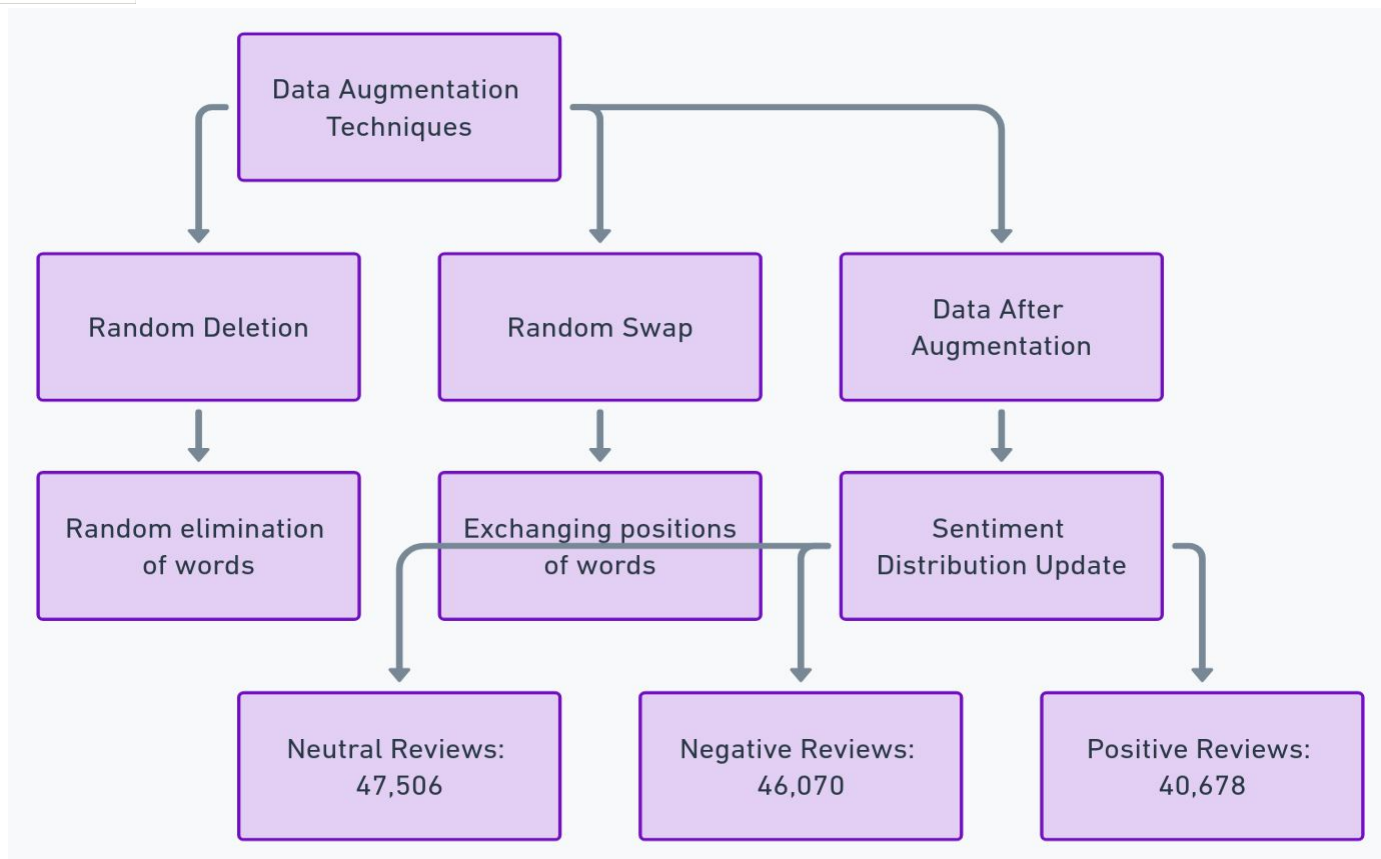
Data Augmentation Techniques

Random Deletion

Random Swap

Data After Augmentation

Random elimination of words

Exchanging positions of words

Sentiment Distribution Update

Neutral Reviews: 47,506

Negative Reviews: 46,070

Positive Reviews: 40,678